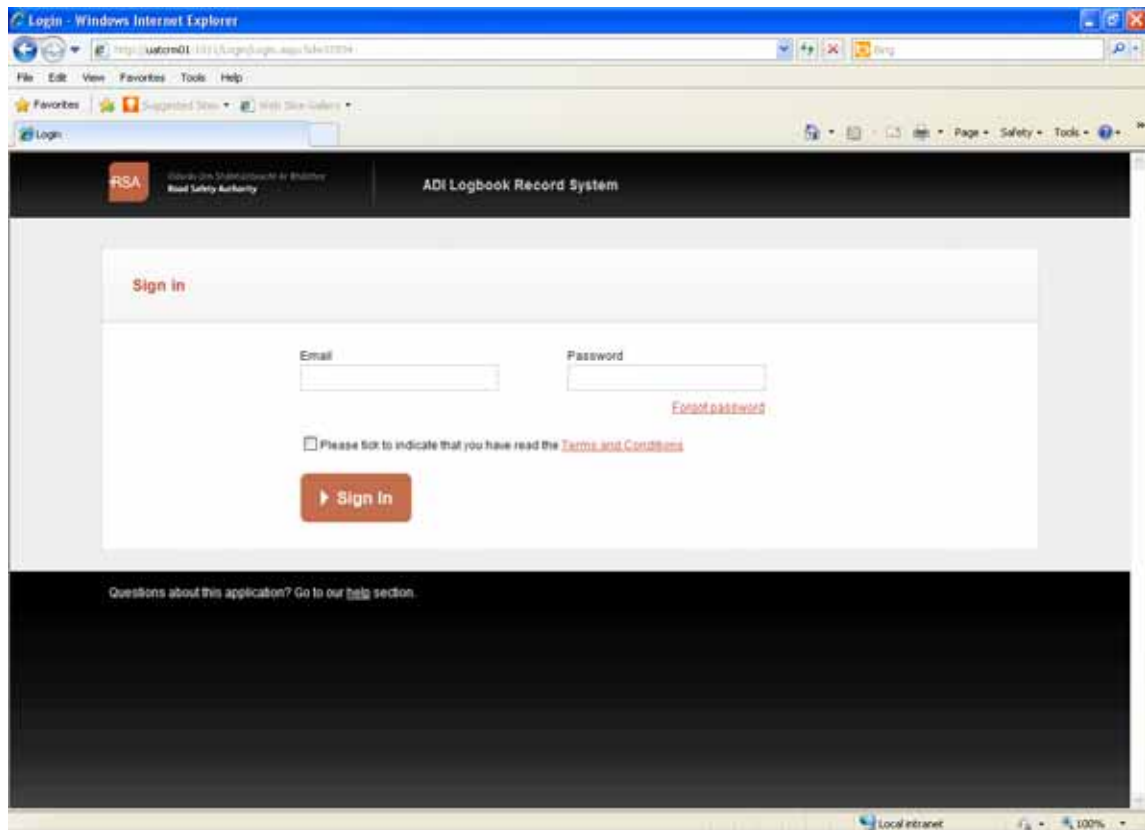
Login - Windows Internet Explorer

http://uatcrm01:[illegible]/Login/Login.aspx?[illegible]

Bing

File Edit View Favorites Tools Help

Favorites Suggested Sites Web Slice Gallery

Login

Page Safety Tools

RSA Údarás Um Shábháilteacht Ar Bhóithre Road Safety Authority

ADI Logbook Record System

Sign in

Email

Password

Forgot password

Please tick to indicate that you have read the Terms and Conditions

Sign In

Questions about this application? Go to our help section.

Local intranet

100%